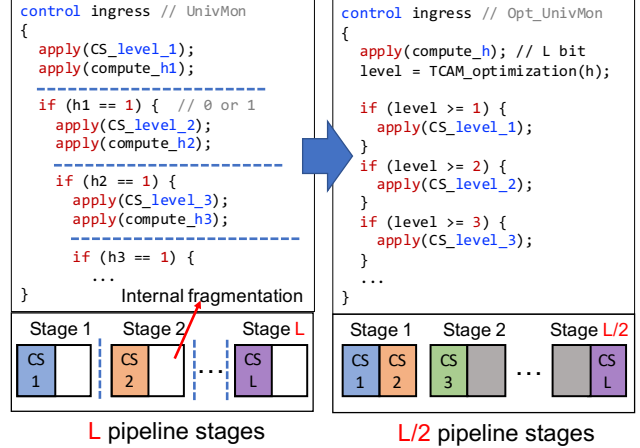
control ingress // UnivMon
{
apply(CS_level_1);
apply(compute_h1);

if (h1 == 1) { // 0 or 1
apply(CS_level_2);
apply(compute_h2);

if (h2 == 1) {
apply(CS_level_3);
apply(compute_h3);

if (h3 == 1) {
...
}

Internal fragmentation

control ingress // Opt_UnivMon
{
apply(compute_h); // L bit
level = TCAM_optimization(h);

if (level >= 1) {
apply(CS_level_1);
}
if (level >= 2) {
apply(CS_level_2);
}
if (level >= 3) {
apply(CS_level_3);
}
...
}

Stage 1 Stage 2 ... Stage L

CS 1 | CS 2 | CS L

L pipeline stages

Stage 1 Stage 2 ... Stage L/2

CS 1 | CS 2 | CS 3 | CS L

L/2 pipeline stages